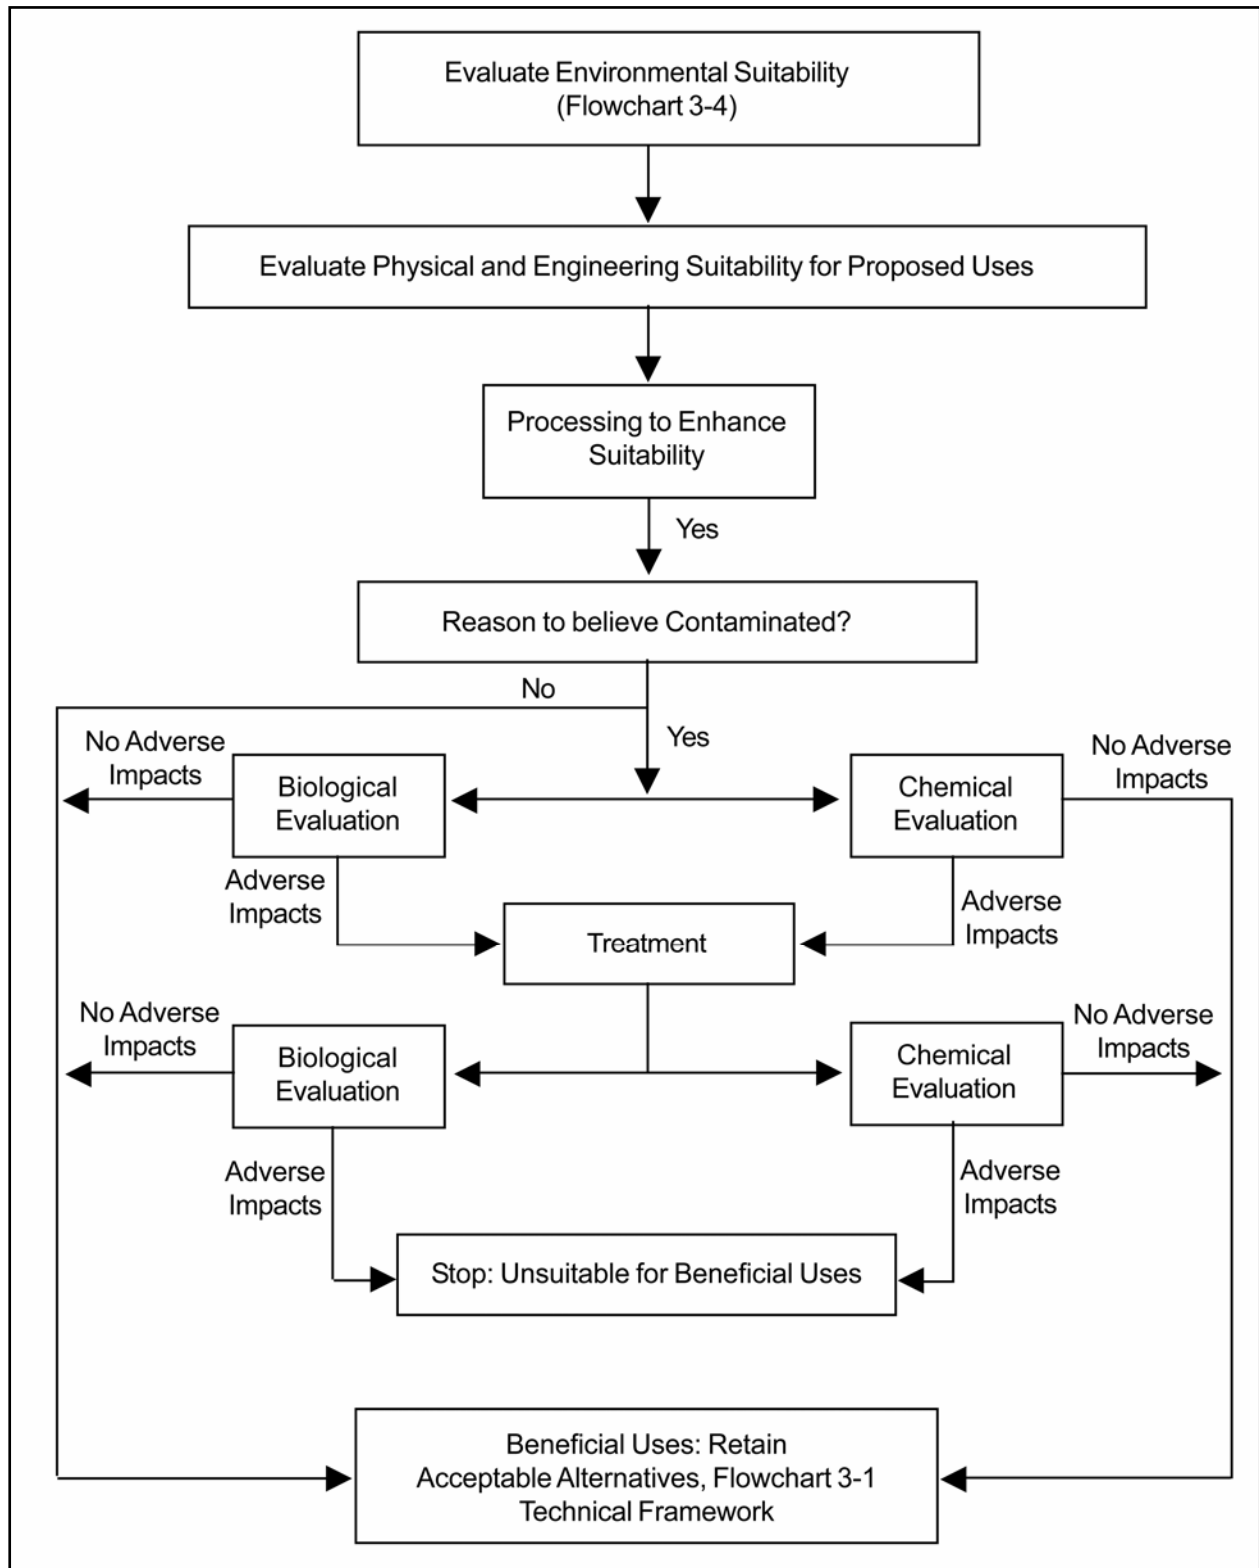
Evaluate Environmental Suitability
(Flowchart 3-4)

Evaluate Physical and Engineering Suitability for Proposed Uses

Processing to Enhance Suitability

Yes

Reason to believe Contaminated?

No

Yes

No Adverse Impacts

Biological Evaluation

Chemical Evaluation

No Adverse Impacts

Adverse Impacts

Treatment

Adverse Impacts

No Adverse Impacts

Biological Evaluation

Chemical Evaluation

No Adverse Impacts

Adverse Impacts

Adverse Impacts

Stop: Unsuitable for Beneficial Uses

Beneficial Uses: Retain
Acceptable Alternatives, Flowchart 3-1
Technical Framework